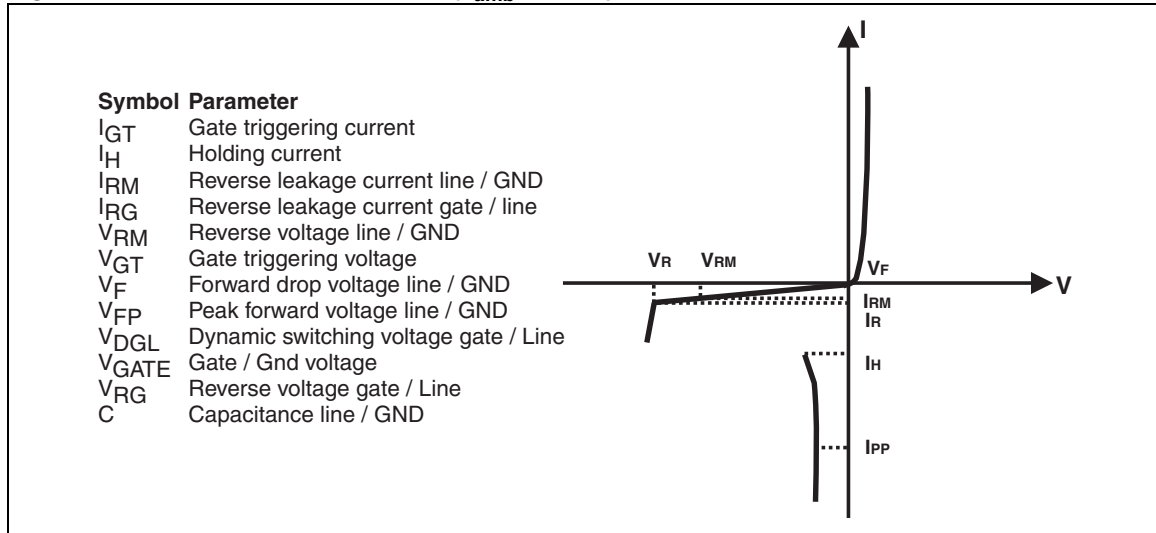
| Symbol | Parameter |
|---|---|
| $I_{GT}$ | Gate triggering current |
| $I_H$ | Holding current |
| $I_{RM}$ | Reverse leakage current line / GND |
| $I_{RG}$ | Reverse leakage current gate / line |
| $V_{RM}$ | Reverse voltage line / GND |
| $V_{GT}$ | Gate triggering voltage |
| $V_F$ | Forward drop voltage line / GND |
| $V_{FP}$ | Peak forward voltage line / GND |
| $V_{DGL}$ | Dynamic switching voltage gate / Line |
| $V_{GATE}$ | Gate / Gnd voltage |
| $V_{RG}$ | Reverse voltage gate / Line |
| C | Capacitance line / GND |

I

V

$V_R$ $V_{RM}$ $V_F$

$I_{RM}$
$I_R$

$I_H$

$I_{PP}$